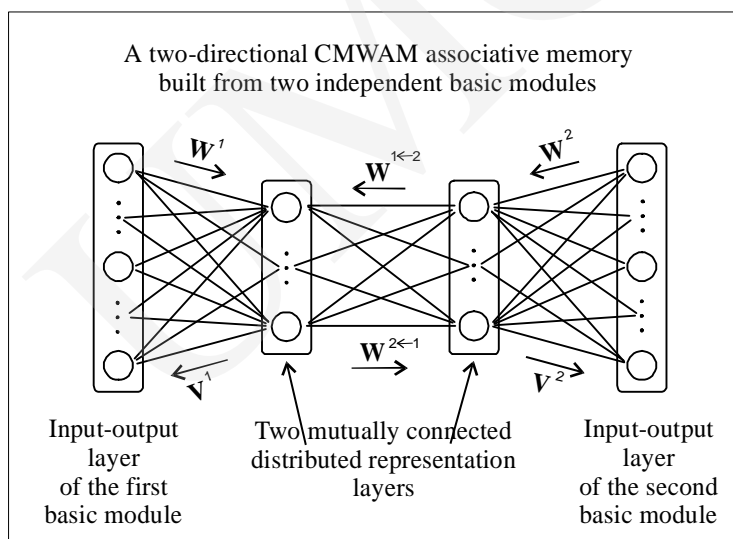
A two-directional CMWAM associative memory built from two independent basic modules

$W^1$

$W^{1 \leftarrow 2}$

$W^2$

$V^1$

$W^{2 \leftarrow 1}$

$V^2$

Input-output layer of the first basic module

Two mutually connected distributed representation layers

Input-output layer of the second basic module